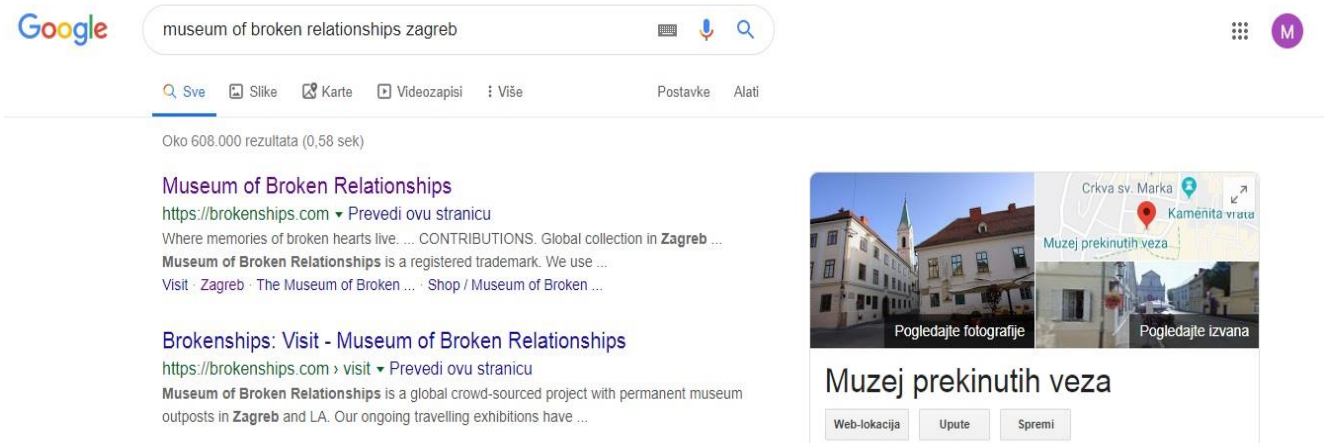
Google

museum of broken relationships zagreb

Sve Slike Karte Videozapisi Više Postavke Alati

Oko 608.000 rezultata (0,58 sek)

Museum of Broken Relationships
https://brokenships.com ▾ Prevedi ovu stranicu
Where memories of broken hearts live. ... CONTRIBUTIONS. Global collection in **Zagreb** ... **Museum of Broken Relationships** is a registered trademark. We use ...
Visit · Zagreb · The Museum of Broken ... · Shop / Museum of Broken ...

Brokenships: Visit - Museum of Broken Relationships
https://brokenships.com › visit ▾ Prevedi ovu stranicu
**Museum of Broken Relationships** is a global crowd-sourced project with permanent museum outposts in **Zagreb** and LA. Our ongoing travelling exhibitions have ...

Crkva sv. Marka
Kamenita vrata
Muzej prekinutih veza
Pogledajte fotografije
Pogledajte izvana

Muzej prekinutih veza

Web-lokacija Upute Spremi

M